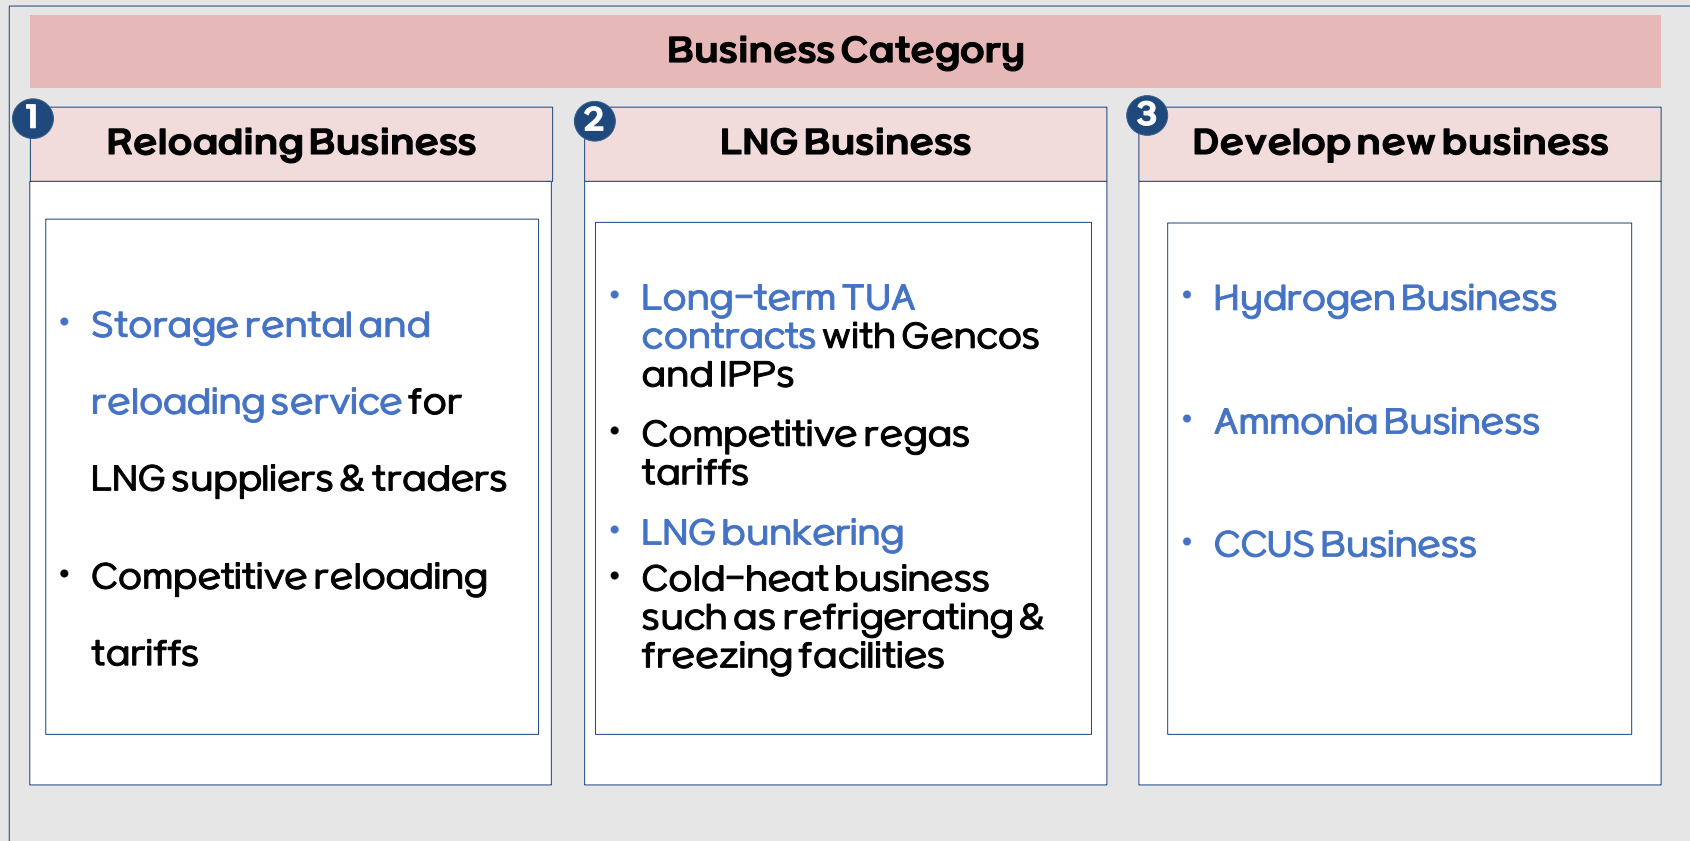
Business Category

1
Reloading Business

• Storage rental and reloading service for LNG suppliers & traders

• Competitive reloading tariffs

2
LNG Business

• Long-term TUA contracts with Gencos and IPPs

• Competitive regas tariffs

• LNG bunkering

• Cold-heat business such as refrigerating & freezing facilities

3
Develop new business

• Hydrogen Business

• Ammonia Business

• CCUS Business